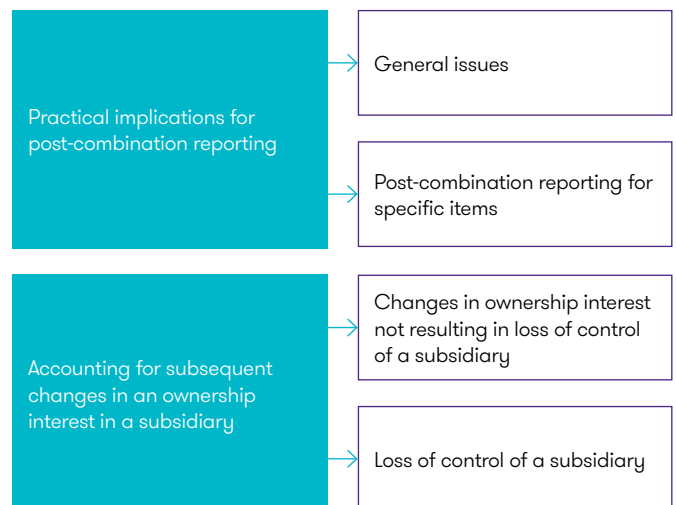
Practical implications for post-combination reporting

General issues

Post-combination reporting for specific items

Accounting for subsequent changes in an ownership interest in a subsidiary

Changes in ownership interest not resulting in loss of control of a subsidiary

Loss of control of a subsidiary